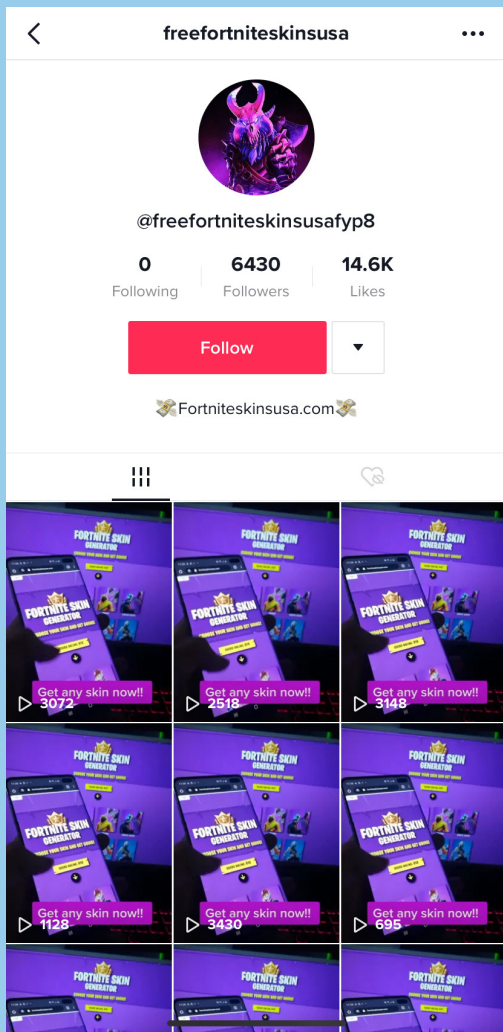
freefortniteskinsusa

@freefortniteskinsusafyp8

0
Following

6430
Followers

14.6K
Likes

Follow

💸Fortniteskinsusa.com💸

FORTNITE SKIN GENERATOR
Get any skin now!!
3072

FORTNITE SKIN GENERATOR
Get any skin now!!
2518

FORTNITE SKIN GENERATOR
Get any skin now!!
3148

FORTNITE SKIN GENERATOR
Get any skin now!!
1128

FORTNITE SKIN GENERATOR
Get any skin now!!
3430

FORTNITE SKIN GENERATOR
Get any skin now!!
695

FORTNITE SKIN GENERATOR

FORTNITE SKIN GENERATOR

FORTNITE SKIN GENERATOR